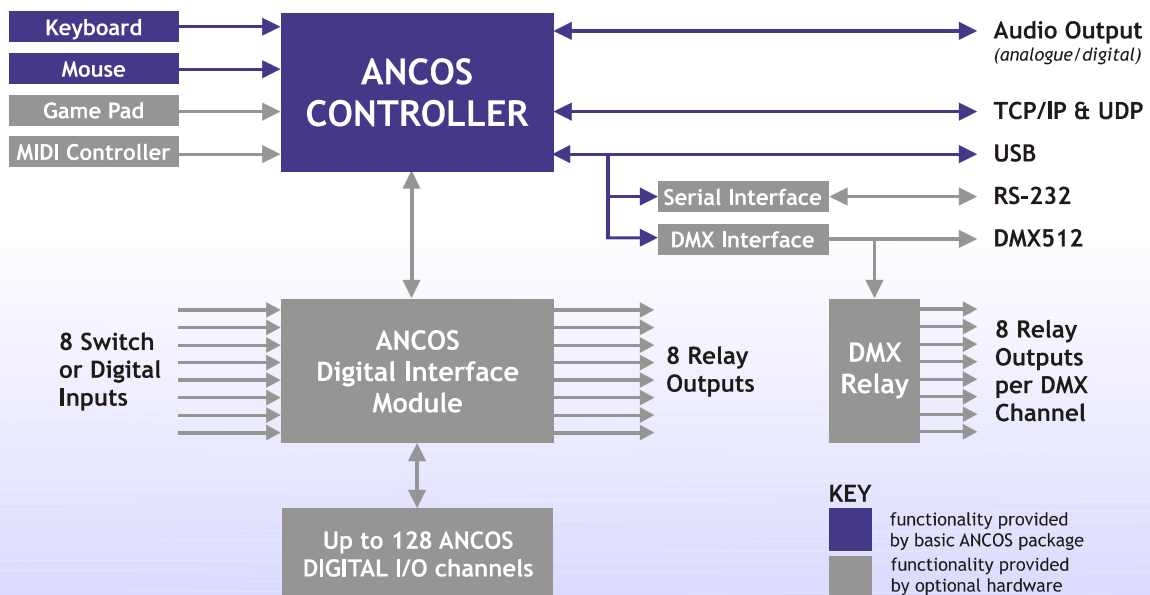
Keyboard

Mouse

Game Pad

MIDI Controller

ANCOS CONTROLLER

Audio Output
(analogue/digital)

TCP/IP & UDP

USB

Serial Interface

RS-232

DMX Interface

DMX512

8 Switch or Digital Inputs

ANCOS Digital Interface Module

8 Relay Outputs

DMX Relay

8 Relay Outputs per DMX Channel

Up to 128 ANCOS DIGITAL I/O channels

KEY

functionality provided by basic ANCOS package

functionality provided by optional hardware